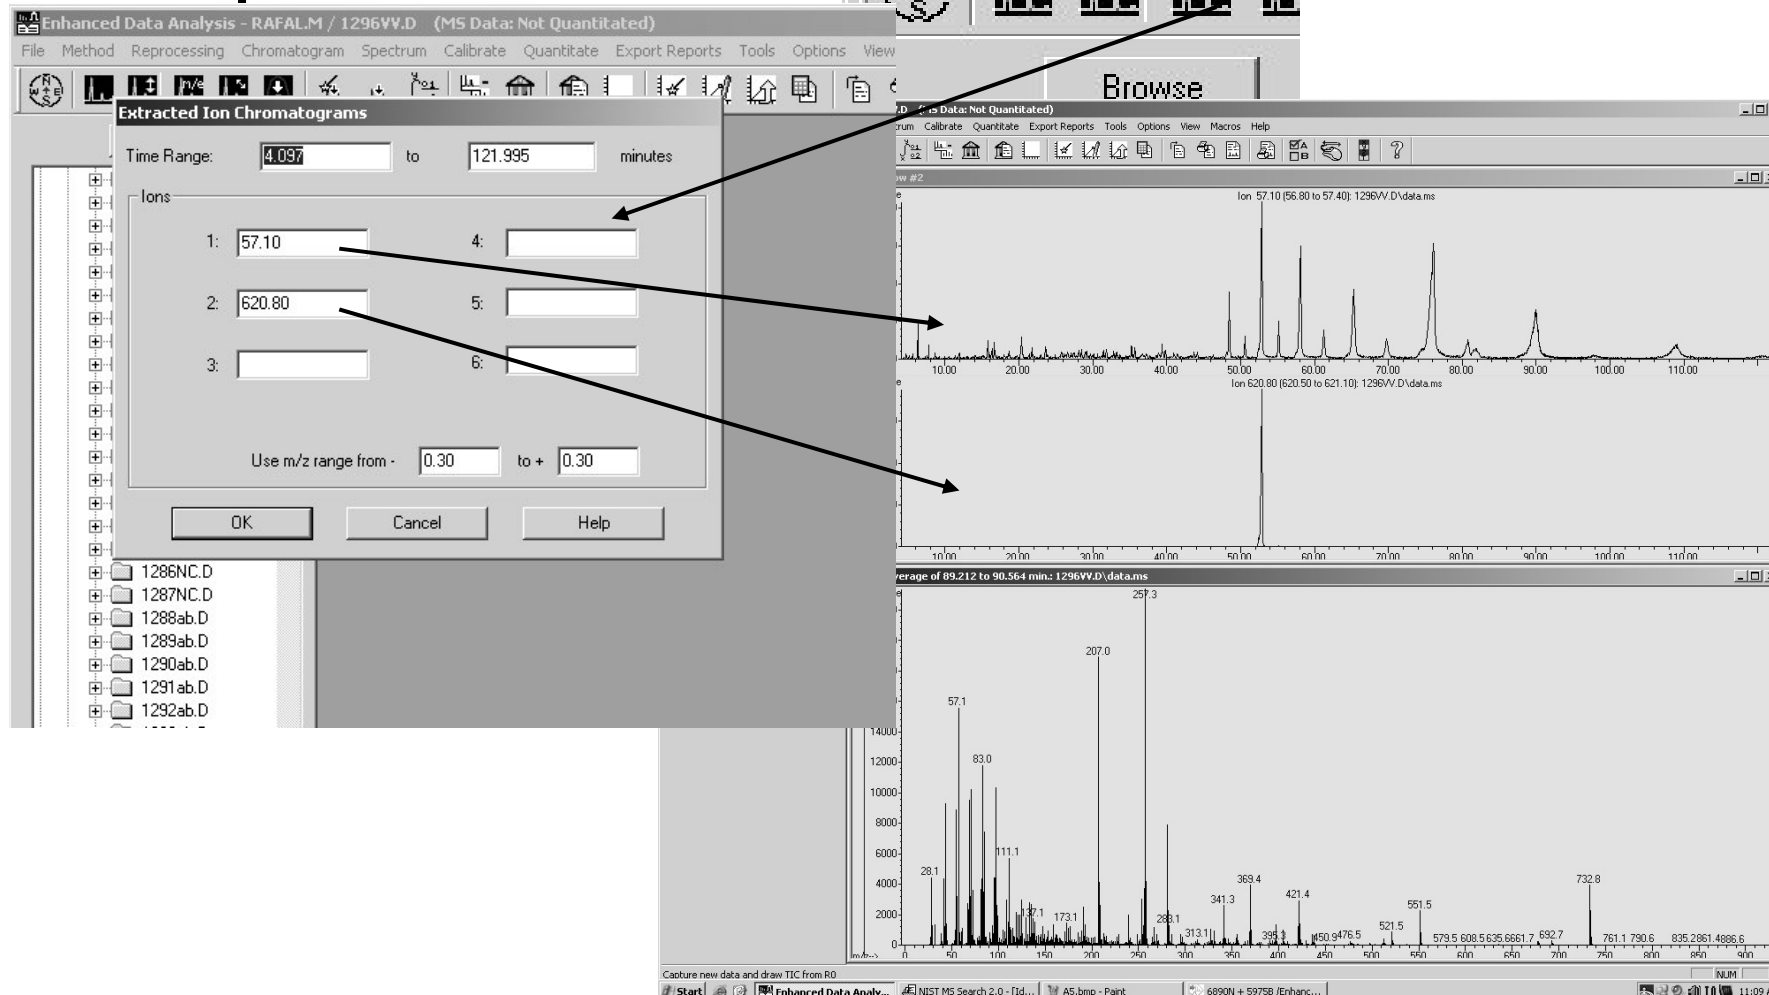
Enhanced Data Analysis - RAFAL.M / 1296VV.D (MS Data: Not Quantitated)

File Method Reprocessing Chromatogram Spectrum Calibrate Quantitate Export Reports Tools Options View

Browse

Extracted Ion Chromatograms

Time Range: 4.097 to 121.995 minutes

Ions

1: 57.10
2: 620.80
3:
4:
5:
6:

Use m/z range from - 0.30 to + 0.30

OK Cancel Help

1286NC.D
1287NC.D
1288ab.D
1289ab.D
1290ab.D
1291ab.D
1292ab.D

.D (MS Data: Not Quantitated)

rum Calibrate Quantitate Export Reports Tools Options View Macros Help

Ion 57.10 (56.80 to 57.40): 1296VV.D\data.ms

10.00 20.00 30.00 40.00 50.00 60.00 70.00 80.00 90.00 100.00 110.00

Ion 620.80 (620.50 to 621.10): 1296VV.D\data.ms

10.00 20.00 30.00 40.00 50.00 60.00 70.00 80.00 90.00 100.00 110.00

verage of 89.212 to 90.564 min.: 1296VV.D\data.ms

257.3
207.0
57.1
83.0
111.1
28.1
369.4
421.4
341.3
137.1
173.1
283.1
313.1
395.3
450.9
476.5
521.5
551.5
579.5 608.5 635.6 661.7 692.7
732.8
761.1 790.6
835.2 861.4 886.6

14000
12000
10000
8000
6000
4000
2000
0

m/z--> 0 50 100 150 200 250 300 350 400 450 500 550 600 650 700 750 800 850 900

Capture new data and draw TIC from R0

NUM

Start Enhanced Data Analy... NIST MS Search 2.0 - [Id... A5.bmp - Paint 6890N + 5975B /Enhanc... 11:09